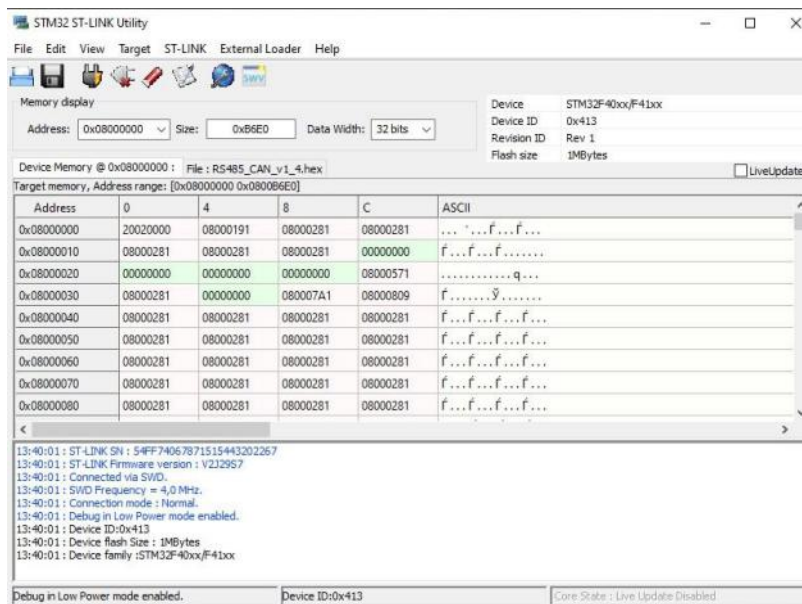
STM32 ST-LINK Utility

File Edit View Target ST-LINK External Loader Help

Memory display

Address: 0x08000000 Size: 0xB6E0 Data Width: 32 bits

Device STM32F40xx/F41xx
Device ID 0x413
Revision ID Rev 1
Flash size 1MBytes

LiveUpdate

Device Memory @ 0x08000000 : File : RS485_CAN_v1_4.hex

Target memory, Address range: [0x08000000 0x0800B6E0]

| Address | 0 | 4 | 8 | C | ASCII |
|---|---|---|---|---|---|
| 0x08000000 | 20020000 | 08000191 | 08000281 | 08000281 | ... ·...ŕ...ŕ... |
| 0x08000010 | 08000281 | 08000281 | 08000281 | 00000000 | ŕ...ŕ...ŕ....... |
| 0x08000020 | 00000000 | 00000000 | 00000000 | 08000571 | ............q... |
| 0x08000030 | 08000281 | 00000000 | 080007A1 | 08000809 | ŕ.......ÿ....... |
| 0x08000040 | 08000281 | 08000281 | 08000281 | 08000281 | ŕ...ŕ...ŕ...ŕ... |
| 0x08000050 | 08000281 | 08000281 | 08000281 | 08000281 | ŕ...ŕ...ŕ...ŕ... |
| 0x08000060 | 08000281 | 08000281 | 08000281 | 08000281 | ŕ...ŕ...ŕ...ŕ... |
| 0x08000070 | 08000281 | 08000281 | 08000281 | 08000281 | ŕ...ŕ...ŕ...ŕ... |
| 0x08000080 | 08000281 | 08000281 | 08000281 | 08000281 | ŕ...ŕ...ŕ...ŕ... |

13:40:01 : ST-LINK SN : 54FF74067871515443202267
13:40:01 : ST-LINK Firmware version : V2J29S7
13:40:01 : Connected via SWD.
13:40:01 : SWD Frequency = 4,0 MHz.
13:40:01 : Connection mode : Normal.
13:40:01 : Debug in Low Power mode enabled.
13:40:01 : Device ID:0x413
13:40:01 : Device flash Size : 1MBytes
13:40:01 : Device family :STM32F40xx/F41xx

Debug in Low Power mode enabled. Device ID:0x413 Core State : Live Update Disabled